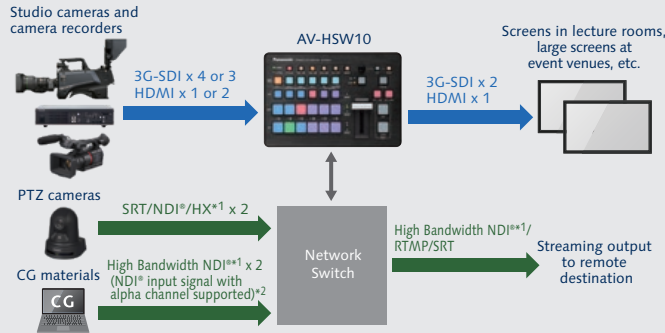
Studio cameras and camera recorders

AV-HSW10

Screens in lecture rooms, large screens at event venues, etc.

3G-SDI x 4 or 3
HDMI x 1 or 2

3G-SDI x 2
HDMI x 1

PTZ cameras

SRT/NDI®/HX*1 x 2

Network Switch

High Bandwidth NDI®*1/
RTMP/SRT

Streaming output to remote destination

CG materials

High Bandwidth NDI®*1 x 2
(NDI® input signal with alpha channel supported)*2

CG